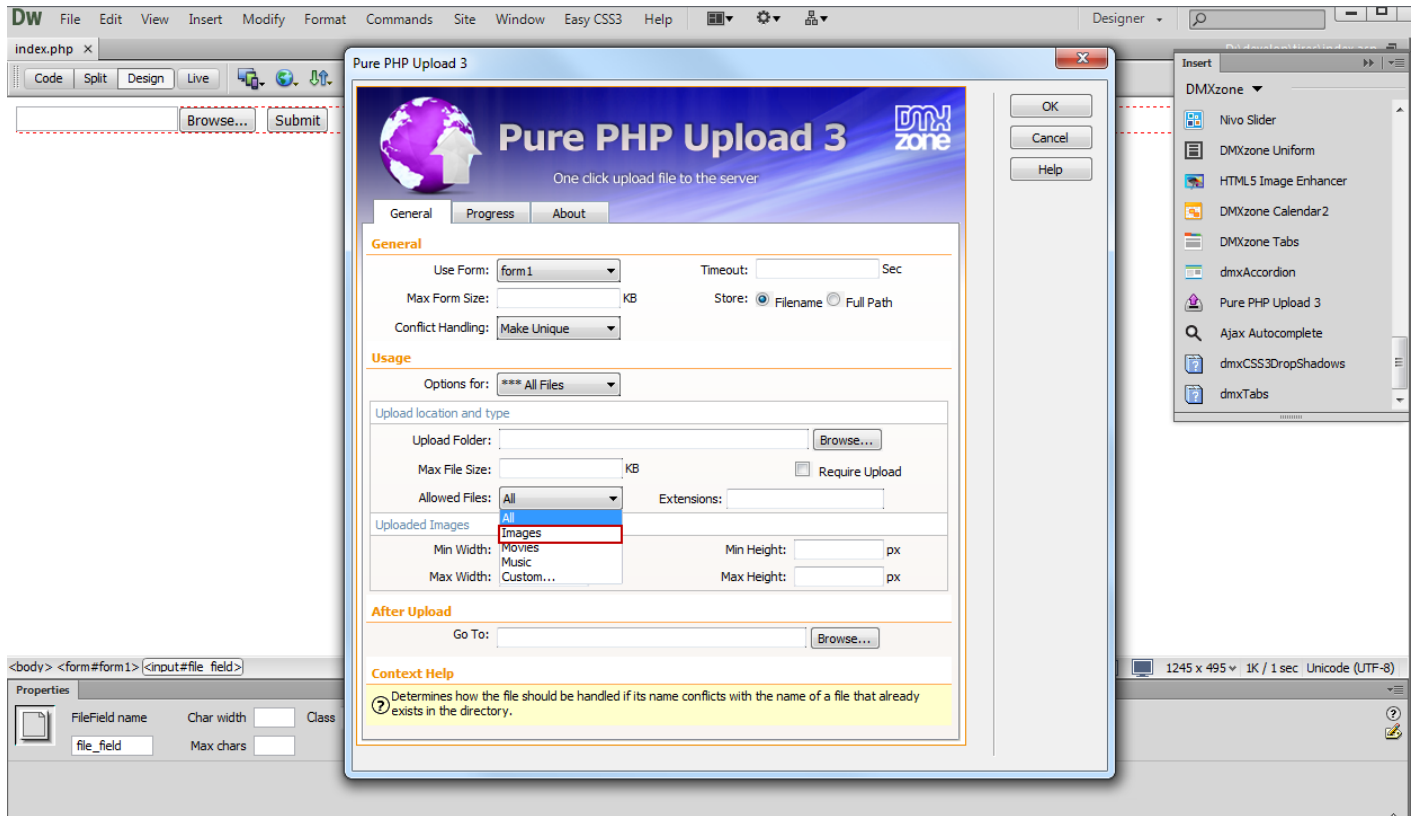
DW File Edit View Insert Modify Format Commands Site Window Easy CSS3 Help

Designer

index.php ×

Code Split Design Live

Browse... Submit

Pure PHP Upload 3

Pure PHP Upload 3

One click upload file to the server

DMX zone

General Progress About

General

Use Form: form1

Timeout: Sec

Max Form Size: KB

Store: Filename Full Path

Conflict Handling: Make Unique

Usage

Options for: *** All Files

Upload location and type

Upload Folder: Browse...

Max File Size: KB

Require Upload

Allowed Files: All

Extensions:

All
Images
Movies
Music
Custom...

Uploaded Images

Min Width:

Min Height: px

Max Width:

Max Height: px

After Upload

Go To: Browse...

Context Help

Determines how the file should be handled if its name conflicts with the name of a file that already exists in the directory.

OK

Cancel

Help

Insert

DMXzone

Nivo Slider

DMXzone Uniform

HTML5 Image Enhancer

DMXzone Calendar2

DMXzone Tabs

dmxAccordion

Pure PHP Upload 3

Ajax Autocomplete

dmxCSS3DropShadows

dmxTabs

<body> <form#form1> <input#file_field>

1245 x 495 1K / 1 sec Unicode (UTF-8)

Properties

FileField name

file_field

Char width

Max chars

Class